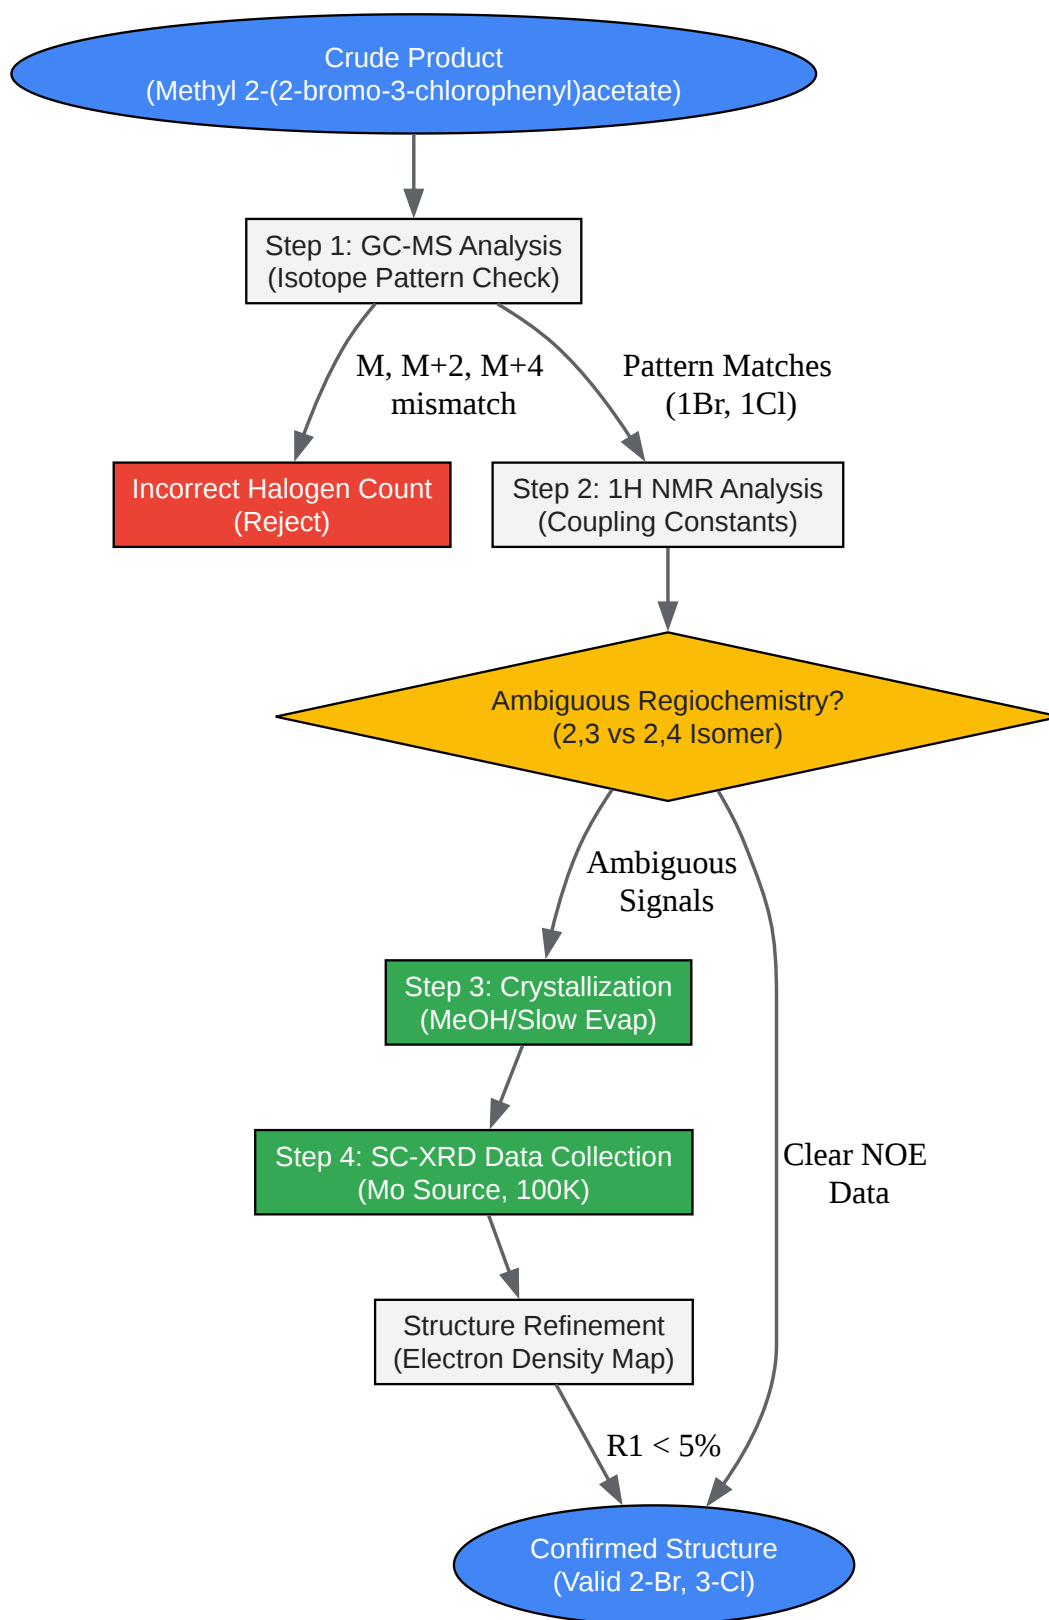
Crude Product
(Methyl 2-(2-bromo-3-chlorophenyl)acetate)

Step 1: GC-MS Analysis
(Isotope Pattern Check)

M, M+2, M+4
mismatch

Pattern Matches
(1Br, 1Cl)

Incorrect Halogen Count
(Reject)

Step 2: 1H NMR Analysis
(Coupling Constants)

Ambiguous Regiochemistry?
(2,3 vs 2,4 Isomer)

Ambiguous
Signals

Step 3: Crystallization
(MeOH/Slow Evap)

Step 4: SC-XRD Data Collection
(Mo Source, 100K)

Clear NOE
Data

Structure Refinement
(Electron Density Map)

R1 < 5%

Confirmed Structure
(Valid 2-Br, 3-Cl)